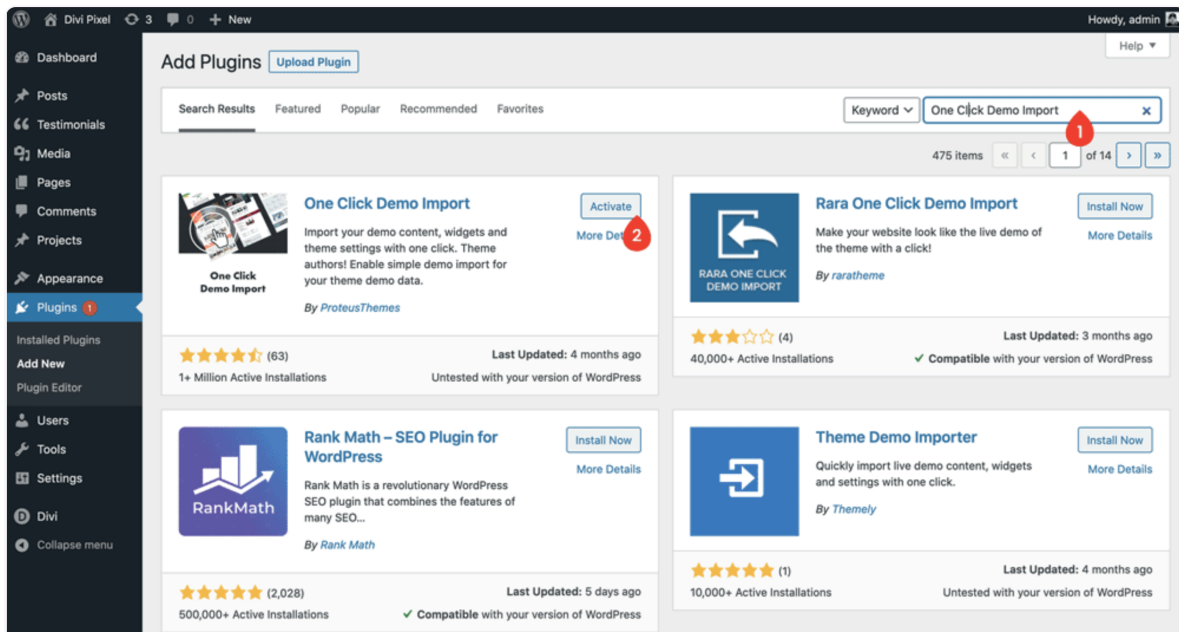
Divi Pixel 3 0 + New
Howdy, admin

Dashboard
Posts
Testimonials
Media
Pages
Comments
Projects
Appearance
Plugins 1
Installed Plugins
Add New
Plugin Editor
Users
Tools
Settings
Divi
Collapse menu

Add Plugins Upload Plugin
Help ▼

Search Results Featured Popular Recommended Favorites
Keyword One Click Demo Import ×
1

475 items « ‹ 1 of 14 › »

One Click Demo Import
One Click Demo Import
Activate
More Det
2
Import your demo content, widgets and theme settings with one click. Theme authors! Enable simple demo import for your theme demo data.
By ProteusThemes
(63)
Last Updated: 4 months ago
1+ Million Active Installations
Untested with your version of WordPress

RARA ONE CLICK DEMO IMPORT
Rara One Click Demo Import
Install Now
More Details
Make your website look like the live demo of the theme with a click!
By raratheme
(4)
Last Updated: 3 months ago
40,000+ Active Installations
✓ Compatible with your version of WordPress

RankMath
Rank Math – SEO Plugin for WordPress
Install Now
More Details
Rank Math is a revolutionary WordPress SEO plugin that combines the features of many SEO...
By Rank Math
(2,028)
Last Updated: 5 days ago
500,000+ Active Installations
✓ Compatible with your version of WordPress

Theme Demo Importer
Install Now
More Details
Quickly import live demo content, widgets and settings with one click.
By Themely
(1)
Last Updated: 4 months ago
10,000+ Active Installations
Untested with your version of WordPress